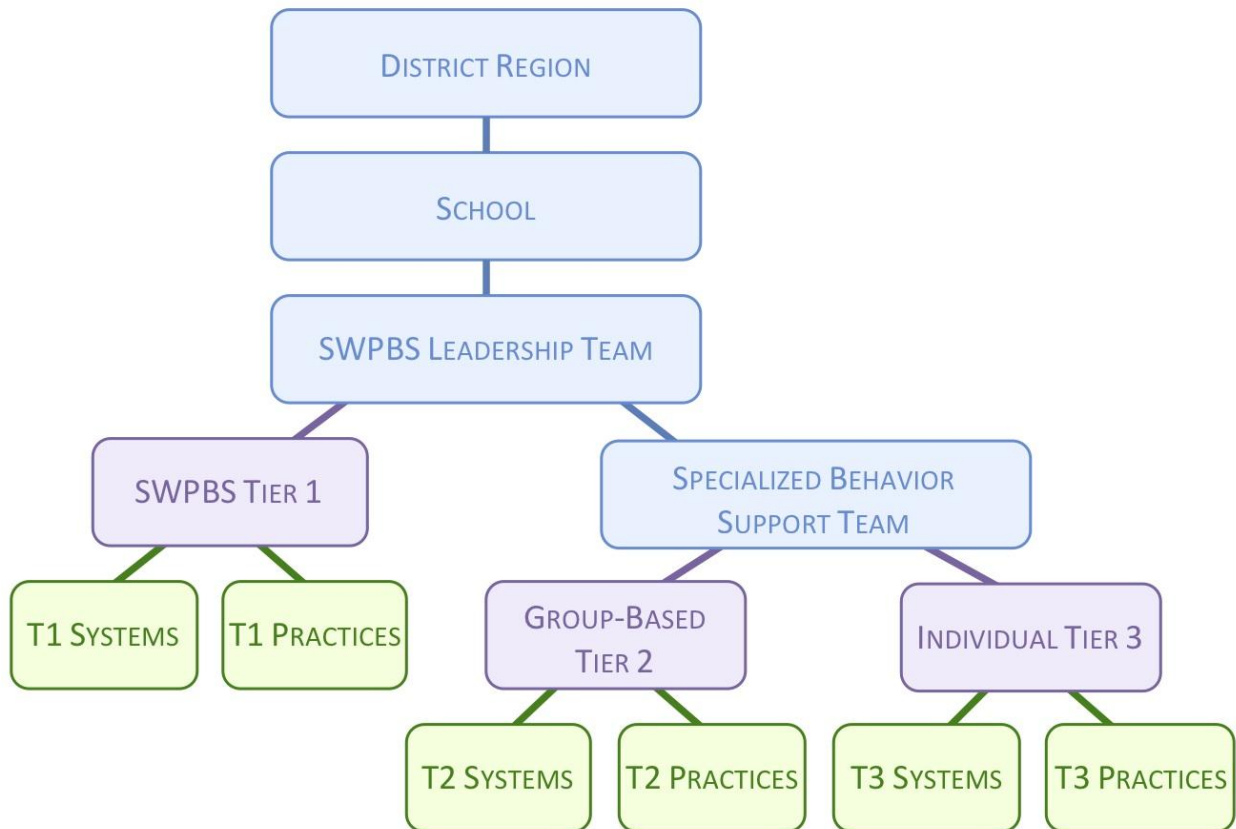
District Region

School

SWPBS Leadership Team

SWPBS Tier 1

Specialized Behavior Support Team

T1 Systems

T1 Practices

Group-Based Tier 2

Individual Tier 3

T2 Systems

T2 Practices

T3 Systems

T3 Practices